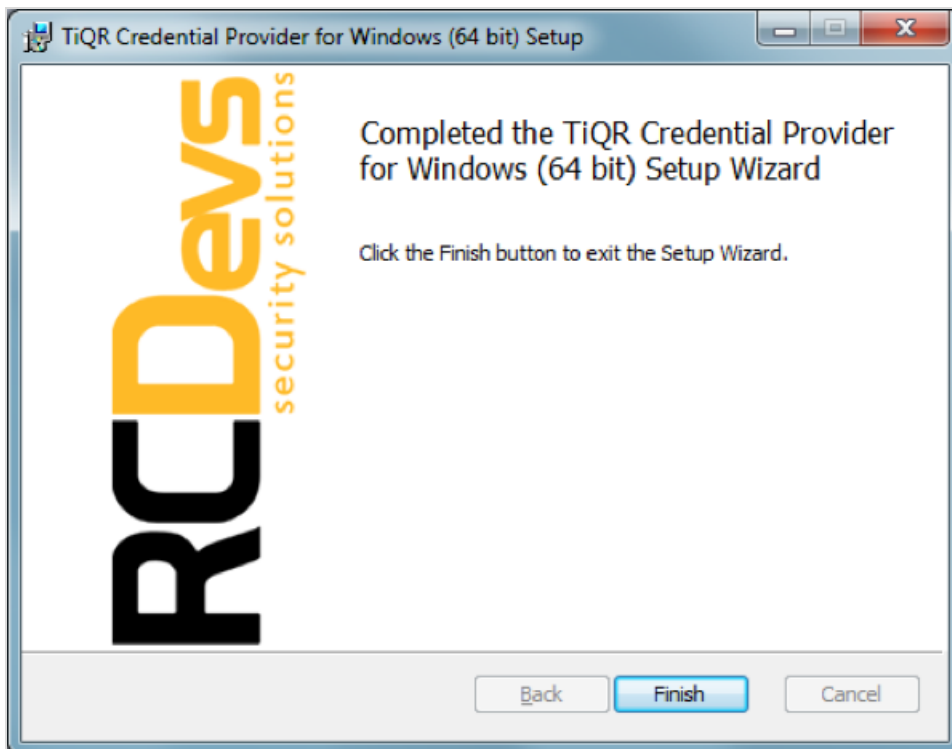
TiQR Credential Provider for Windows (64 bit) Setup

RCDevs
security solutions

Completed the TiQR Credential Provider for Windows (64 bit) Setup Wizard

Click the Finish button to exit the Setup Wizard.

Back
Finish
Cancel